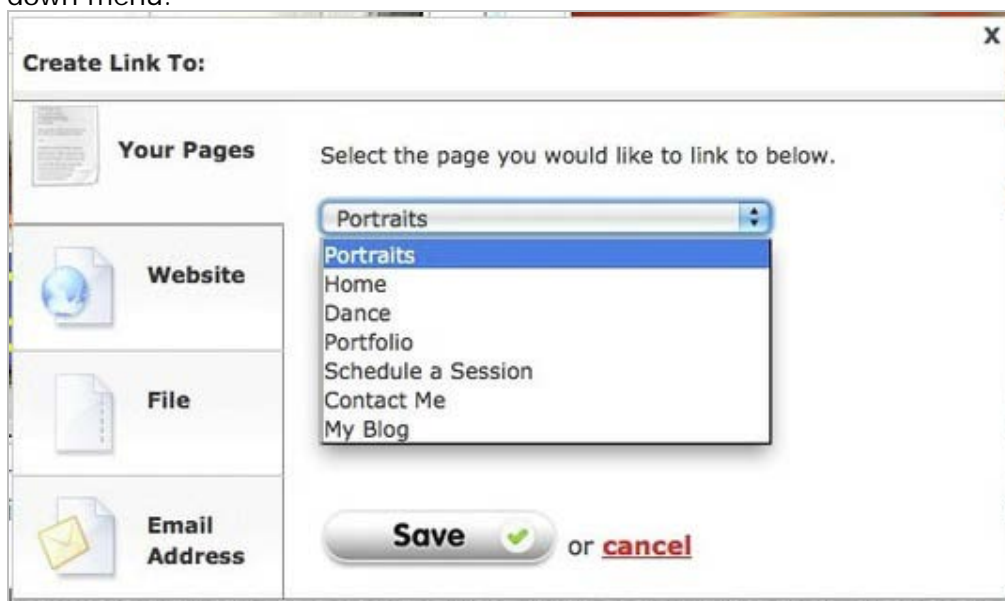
down menu.

Create Link To:

x

Your Pages

Website

File

Email Address

Select the page you would like to link to below.

Portraits

Portraits
Home
Dance
Portfolio
Schedule a Session
Contact Me
My Blog

Save or cancel